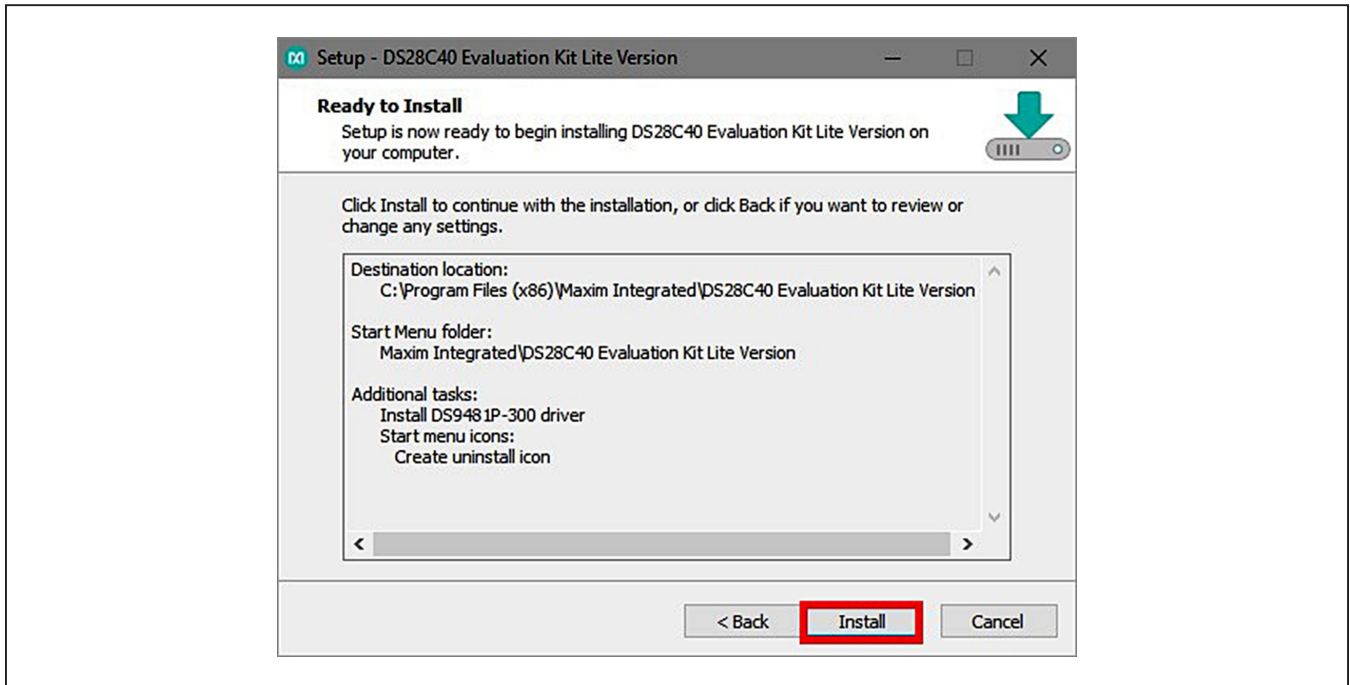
Setup - DS28C40 Evaluation Kit Lite Version

Ready to Install
Setup is now ready to begin installing DS28C40 Evaluation Kit Lite Version on your computer.

Click Install to continue with the installation, or click Back if you want to review or change any settings.

Destination location:
C:\Program Files (x86)\Maxim Integrated\DS28C40 Evaluation Kit Lite Version

Start Menu folder:
Maxim Integrated\DS28C40 Evaluation Kit Lite Version

Additional tasks:
Install DS9481P-300 driver
Start menu icons:
Create uninstall icon

< Back
Install
Cancel